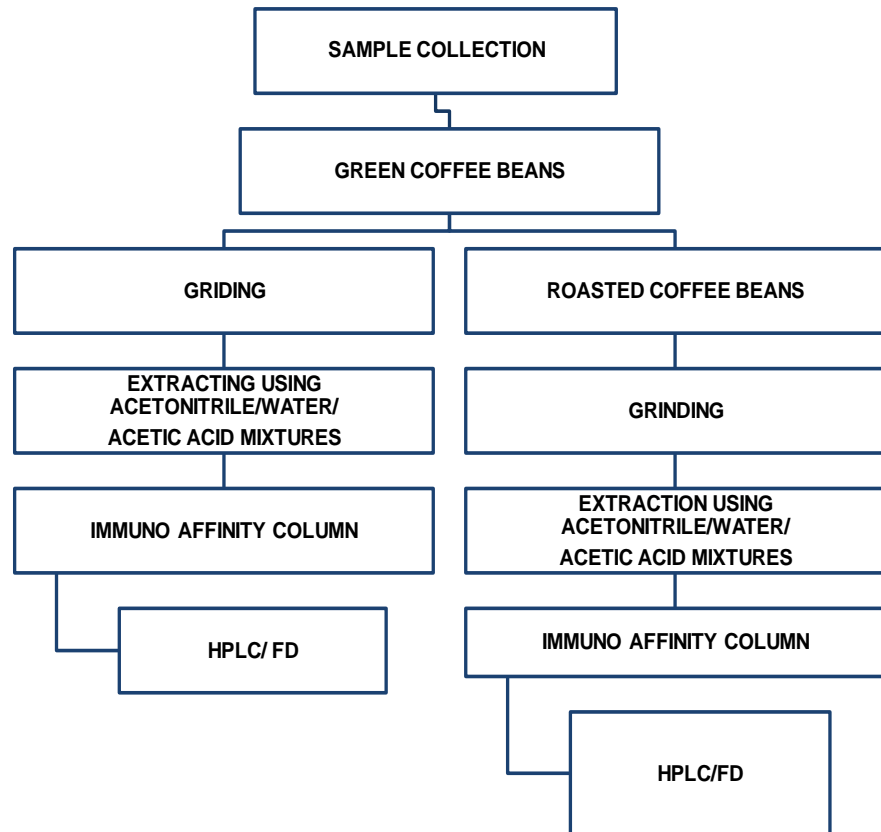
SAMPLE COLLECTION

GREEN COFFEE BEANS

GRIDING

EXTRACTING USING ACETONITRILE/WATER/ ACETIC ACID MIXTURES

IMMUNO AFFINITY COLUMN

HPLC/ FD

ROASTED COFFEE BEANS

GRINDING

EXTRACTION USING ACETONITRILE/WATER/ ACETIC ACID MIXTURES

IMMUNO AFFINITY COLUMN

HPLC/FD